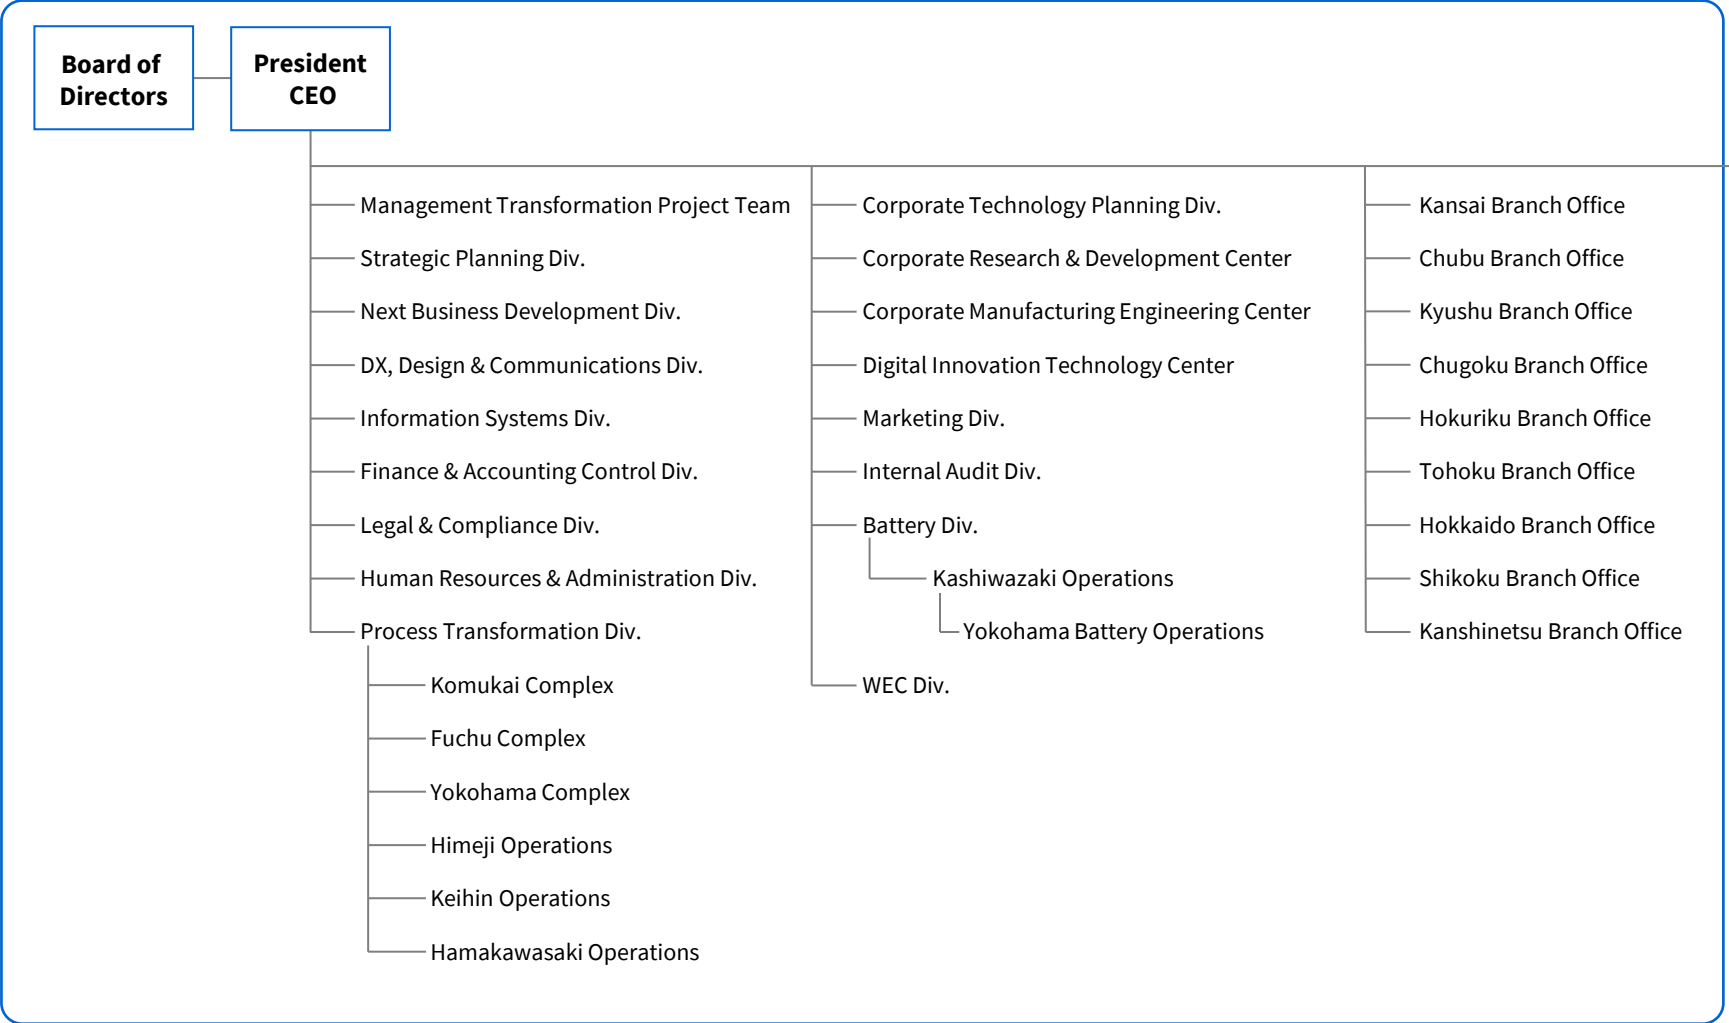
Board of Directors

President CEO

Management Transformation Project Team
Strategic Planning Div.
Next Business Development Div.
DX, Design & Communications Div.
Information Systems Div.
Finance & Accounting Control Div.
Legal & Compliance Div.
Human Resources & Administration Div.
Process Transformation Div.
Komukai Complex
Fuchu Complex
Yokohama Complex
Himeji Operations
Keihin Operations
Hamakawasaki Operations

Corporate Technology Planning Div.
Corporate Research & Development Center
Corporate Manufacturing Engineering Center
Digital Innovation Technology Center
Marketing Div.
Internal Audit Div.
Battery Div.
Kashiwazaki Operations
Yokohama Battery Operations
WEC Div.

Kansai Branch Office
Chubu Branch Office
Kyushu Branch Office
Chugoku Branch Office
Hokuriku Branch Office
Tohoku Branch Office
Hokkaido Branch Office
Shikoku Branch Office
Kanshinetsu Branch Office